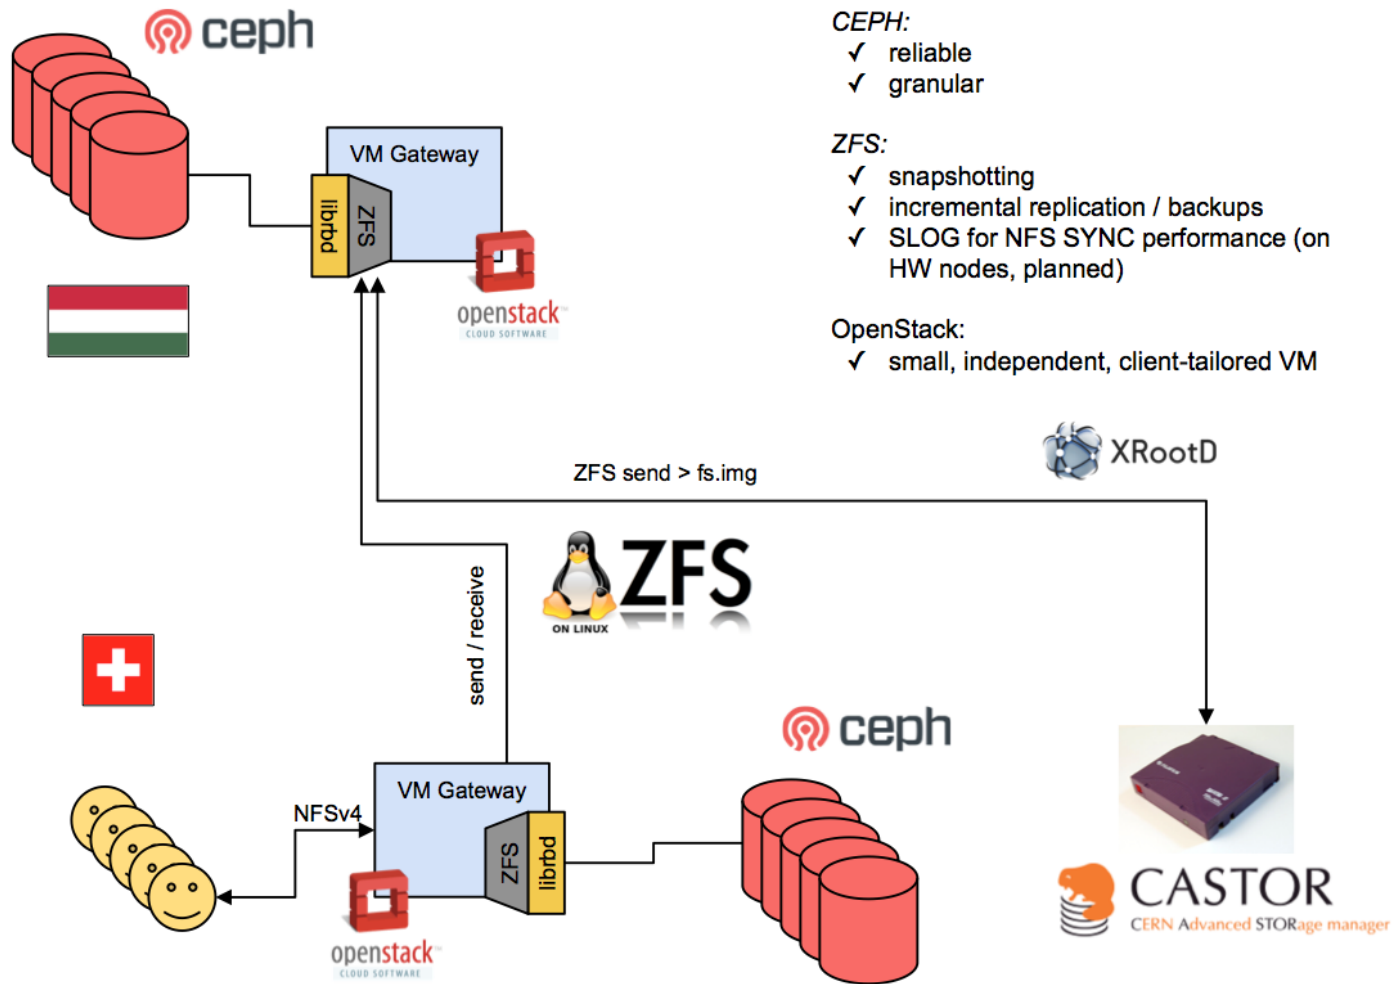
ceph

VM Gateway

librbd

ZFS

openstack
CLOUD SOFTWARE

CEPH:
✓ reliable
✓ granular

ZFS:
✓ snapshotting
✓ incremental replication / backups
✓ SLOG for NFS SYNC performance (on HW nodes, planned)

OpenStack:
✓ small, independent, client-tailored VM

XRootD

ZFS send > fs.img

ZFS
ON LINUX

send / receive

ceph

VM Gateway

NFSv4

ZFS

librbd

openstack
CLOUD SOFTWARE

CASTOR
CERN Advanced STORage manager